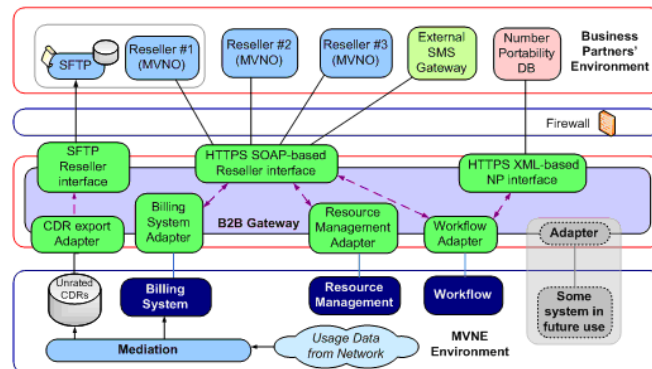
SFTP

Reseller #1 (MVNO)

Reseller #2 (MVNO)

Reseller #3 (MVNO)

External SMS Gateway

Number Portability DB

Business Partners' Environment

Firewall

SFTP Reseller interface

HTTPS SOAP-based Reseller interface

HTTPS XML-based NP interface

B2B Gateway

CDR export Adapter

Billing System Adapter

Resource Management Adapter

Workflow Adapter

Adapter

Unrated CDRs

Billing System

Resource Management

Workflow

Some system in future use

Mediation

Usage Data from Network

MVNE Environment